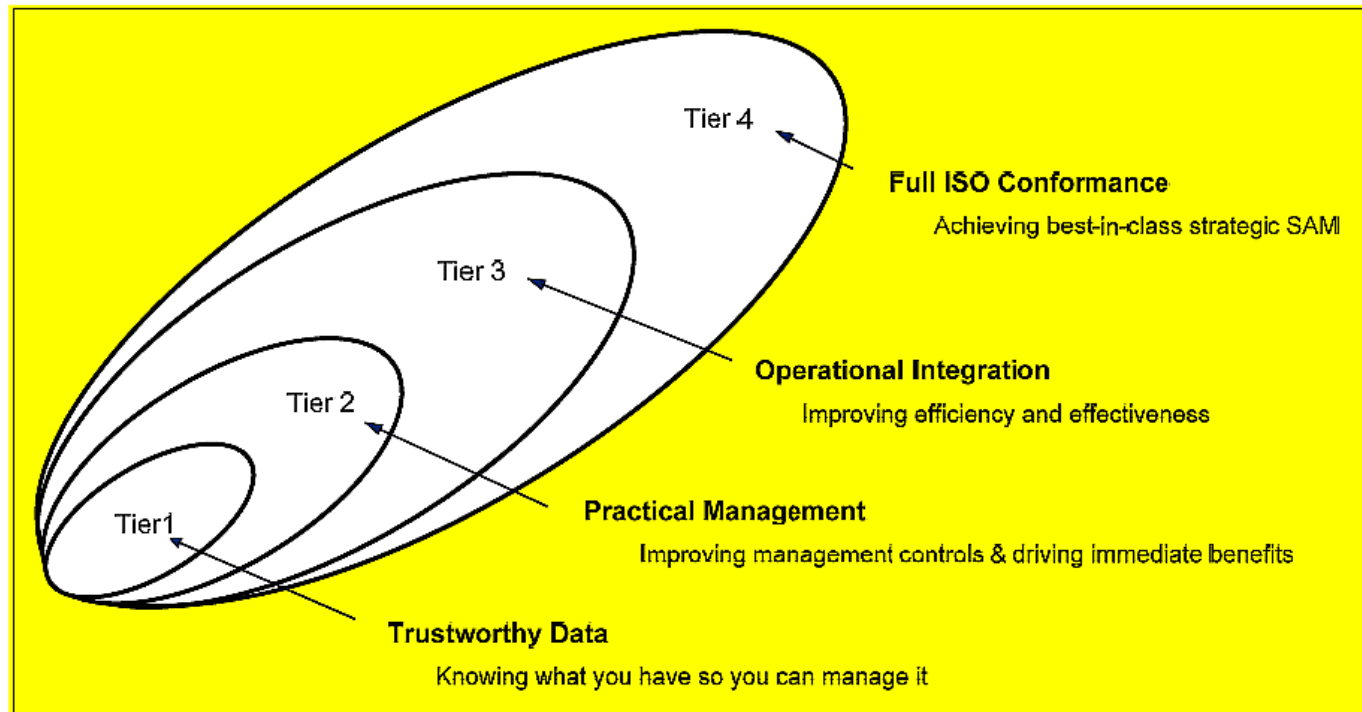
Tier 4

Full ISO Conformance

Achieving best-in-class strategic SAM

Tier 3

Operational Integration

Improving efficiency and effectiveness

Tier 2

Practical Management

Improving management controls & driving immediate benefits

Tier1

Trustworthy Data

Knowing what you have so you can manage it